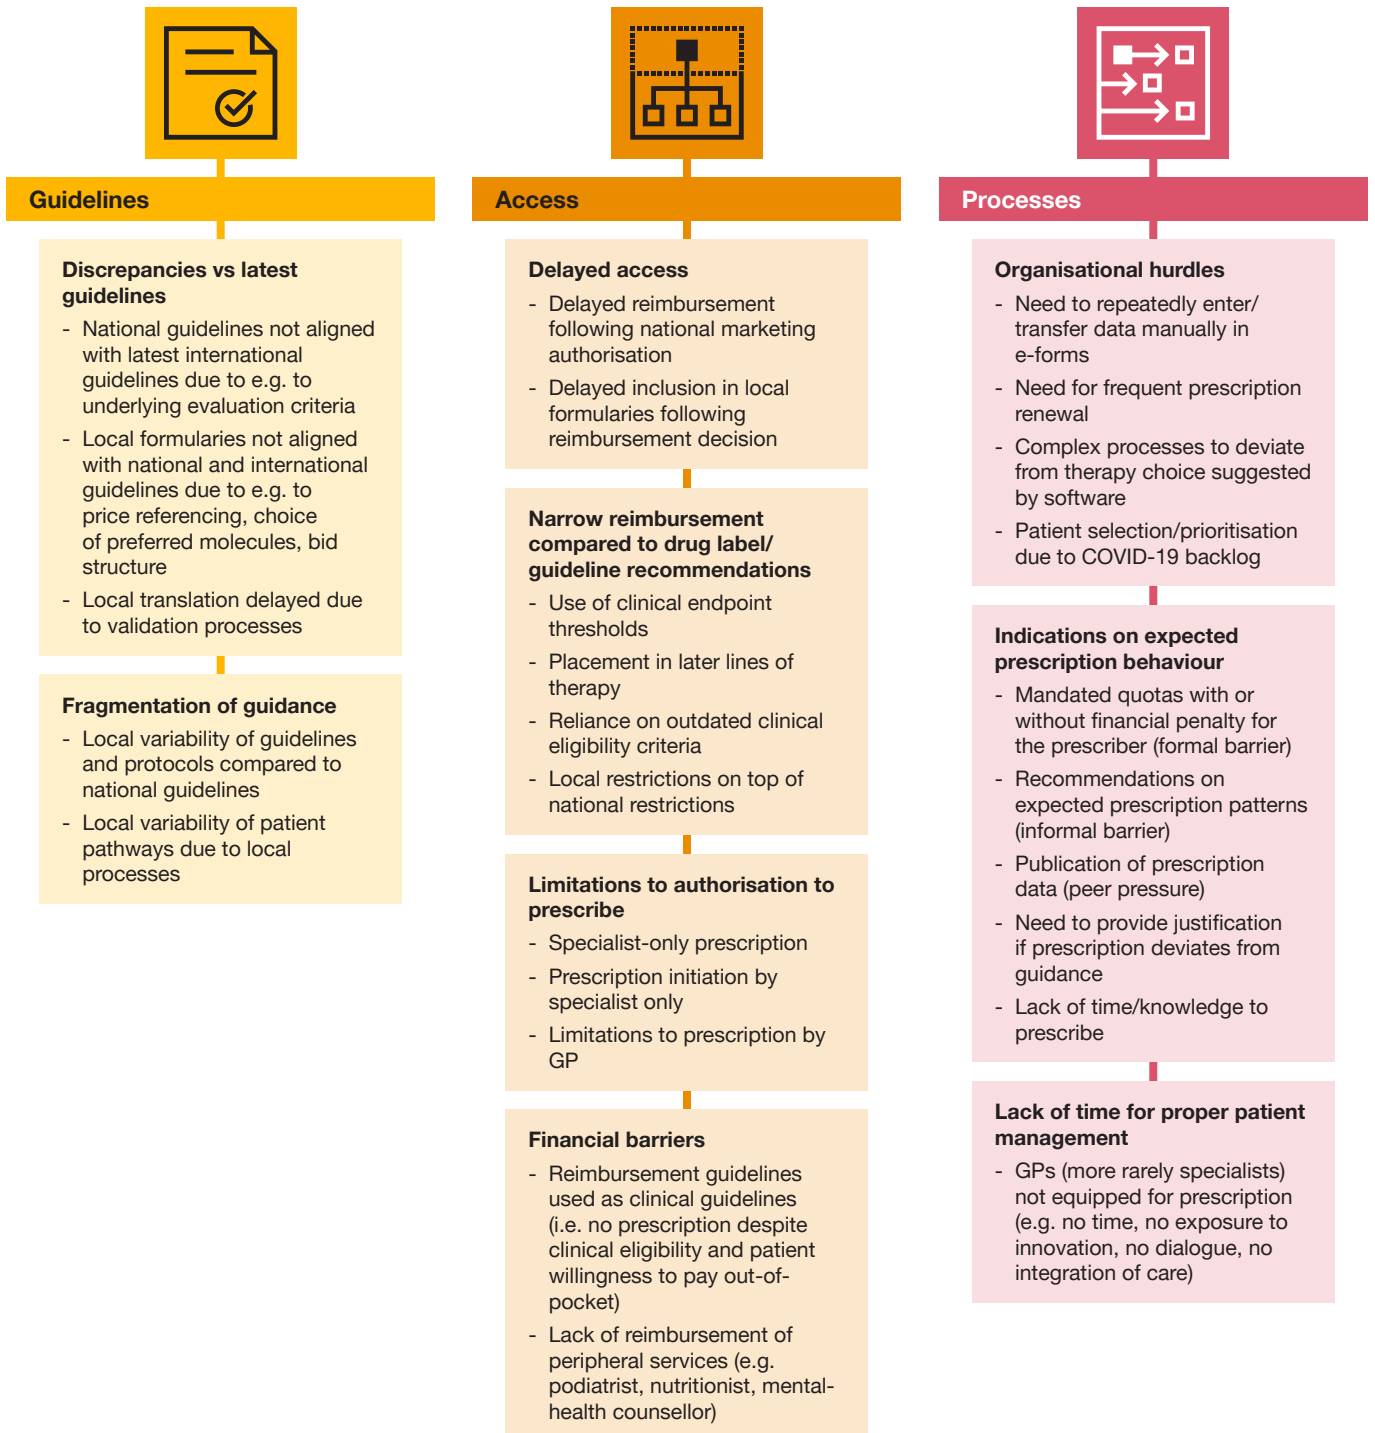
Guidelines

Discrepancies vs latest guidelines

- National guidelines not aligned with latest international guidelines due to e.g. to underlying evaluation criteria
- Local formularies not aligned with national and international guidelines due to e.g. to price referencing, choice of preferred molecules, bid structure
- Local translation delayed due to validation processes

Fragmentation of guidance

- Local variability of guidelines and protocols compared to national guidelines
- Local variability of patient pathways due to local processes

Access

Delayed access

- Delayed reimbursement following national marketing authorisation
- Delayed inclusion in local formularies following reimbursement decision

Narrow reimbursement compared to drug label/ guideline recommendations

- Use of clinical endpoint thresholds
- Placement in later lines of therapy
- Reliance on outdated clinical eligibility criteria
- Local restrictions on top of national restrictions

Limitations to authorisation to prescribe

- Specialist-only prescription
- Prescription initiation by specialist only
- Limitations to prescription by GP

Financial barriers

- Reimbursement guidelines used as clinical guidelines (i.e. no prescription despite clinical eligibility and patient willingness to pay out-of-pocket)
- Lack of reimbursement of peripheral services (e.g. podiatrist, nutritionist, mental-health counsellor)

Processes

Organisational hurdles

- Need to repeatedly enter/ transfer data manually in e-forms
- Need for frequent prescription renewal
- Complex processes to deviate from therapy choice suggested by software
- Patient selection/prioritisation due to COVID-19 backlog

Indications on expected prescription behaviour

- Mandated quotas with or without financial penalty for the prescriber (formal barrier)
- Recommendations on expected prescription patterns (informal barrier)
- Publication of prescription data (peer pressure)
- Need to provide justification if prescription deviates from guidance
- Lack of time/knowledge to prescribe

Lack of time for proper patient management

- GPs (more rarely specialists) not equipped for prescription (e.g. no time, no exposure to innovation, no dialogue, no integration of care)